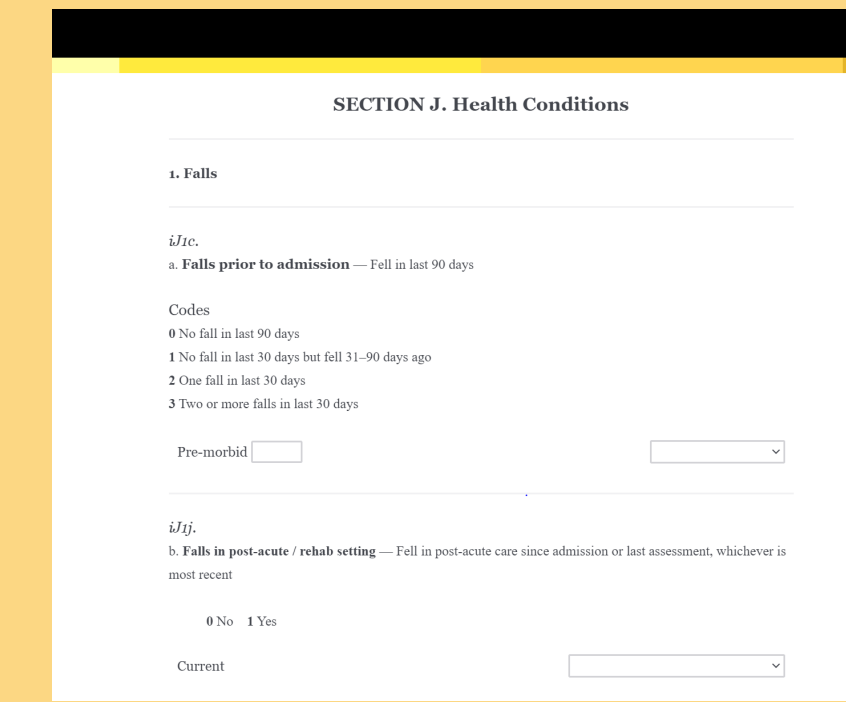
SECTION J. Health Conditions

1. Falls

iJ1c.
a. **Falls prior to admission** — Fell in last 90 days

Codes
**0** No fall in last 90 days
**1** No fall in last 30 days but fell 31–90 days ago
**2** One fall in last 30 days
**3** Two or more falls in last 30 days

Pre-morbid

iJ1j.
b. **Falls in post-acute / rehab setting** — Fell in post-acute care since admission or last assessment, whichever is most recent

**0** No **1** Yes

Current